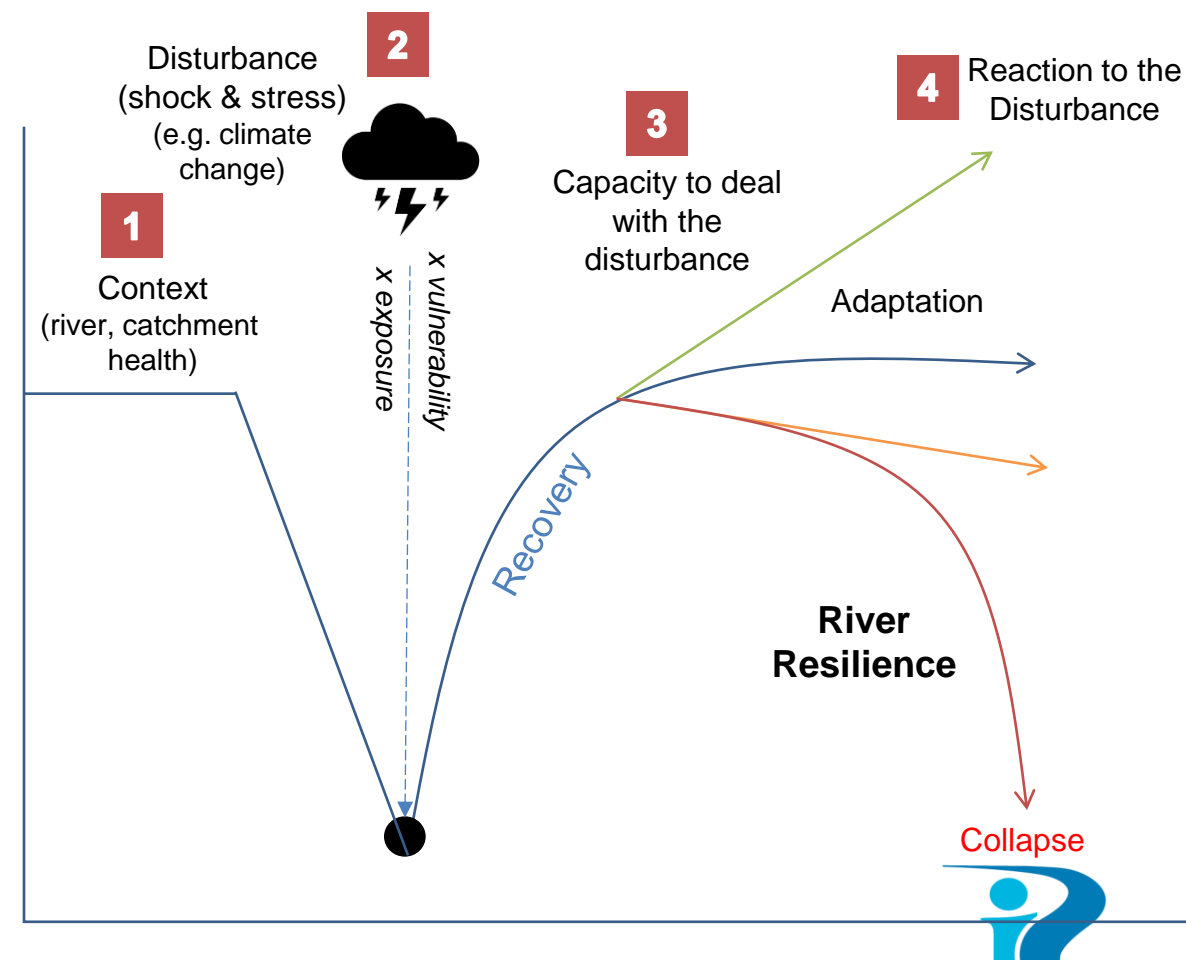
Disturbance (shock & stress) (e.g. climate change)

2

1

Context (river, catchment health)

x exposure

x vulnerability

3

Capacity to deal with the disturbance

4

Reaction to the Disturbance

Adaptation

Recovery

River Resilience

Collapse